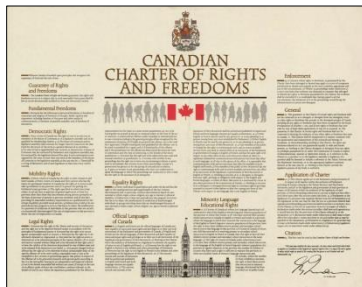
CANADIAN
CHARTER OF RIGHTS
AND FREEDOMS

Guarantee of Rights and Freedoms

Fundamental Freedoms

Democratic Rights

Mobility Rights

Legal Rights

Equality Rights

Official Languages of Canada

Minority Language Educational Rights

Enforcement

General

Application of Charter

Citation

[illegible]